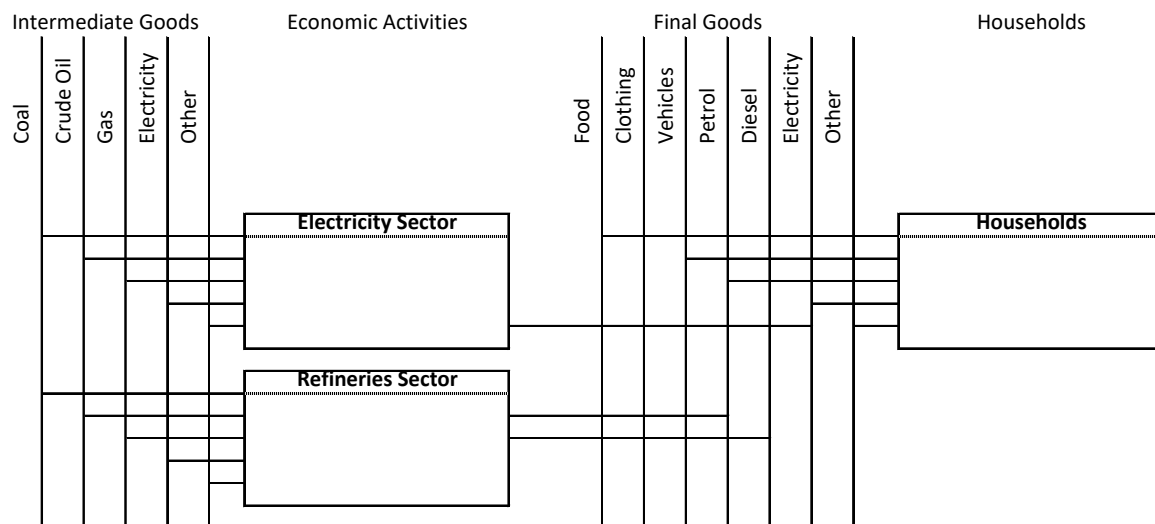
Intermediate Goods

Economic Activities

Final Goods

Households

Coal

Crude Oil

Gas

Electricity

Other

Food

Clothing

Vehicles

Petrol

Diesel

Electricity

Other

Electricity Sector

Households

Refineries Sector